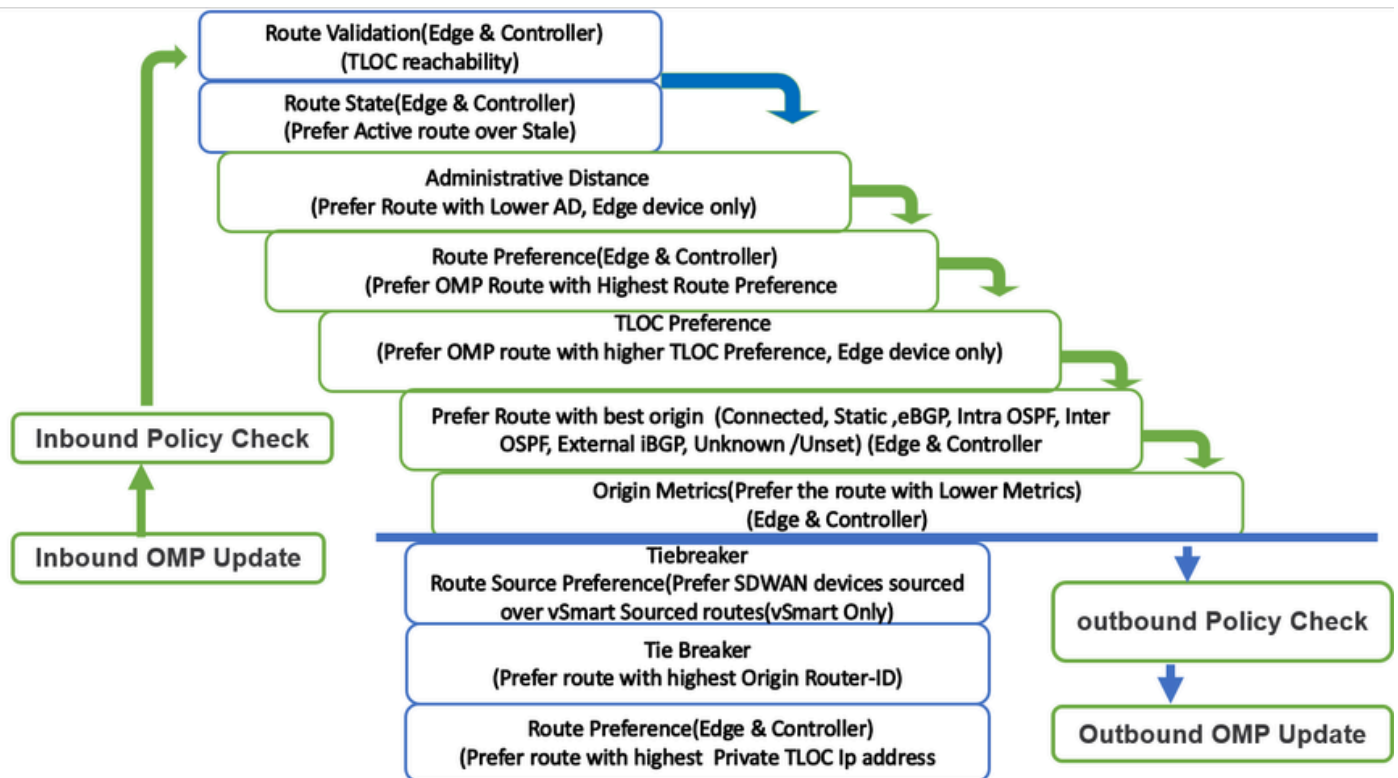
Route Validation(Edge & Controller)
(TLOC reachability)

Route State(Edge & Controller)
(Prefer Active route over Stale)

Administrative Distance
(Prefer Route with Lower AD, Edge device only)

Route Preference(Edge & Controller)
(Prefer OMP Route with Highest Route Preference

TLOC Preference
(Prefer OMP route with higher TLOC Preference, Edge device only)

Prefer Route with best origin (Connected, Static ,eBGP, Intra OSPF, Inter OSPF, External iBGP, Unknown /Unset) (Edge & Controller

Origin Metrics(Prefer the route with Lower Metrics)
(Edge & Controller)

Inbound Policy Check

Inbound OMP Update

Tiebreaker
Route Source Preference(Prefer SDWAN devices sourced over vSmart Sourced routes(vSmart Only)

Tie Breaker
(Prefer route with highest Origin Router-ID)

Route Preference(Edge & Controller)
(Prefer route with highest Private TLOC Ip address

outbound Policy Check

Outbound OMP Update